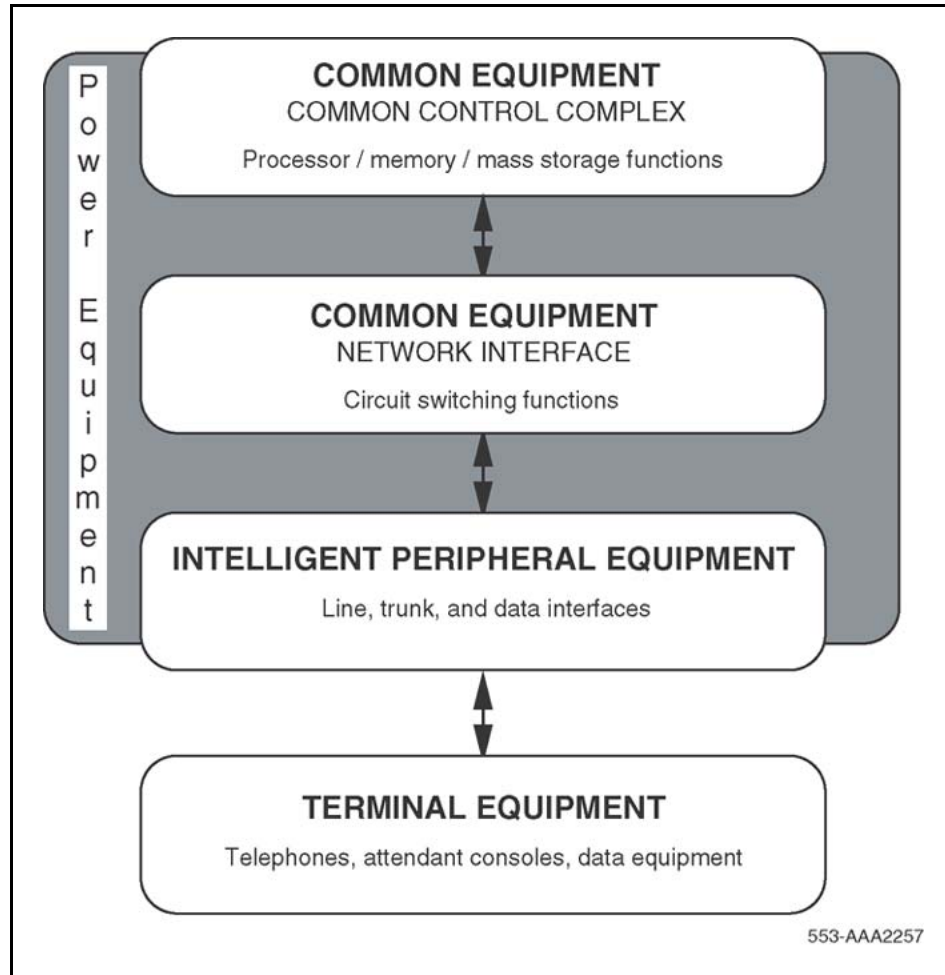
Power Equipment

COMMON EQUIPMENT
COMMON CONTROL COMPLEX

Processor / memory / mass storage functions

COMMON EQUIPMENT
NETWORK INTERFACE

Circuit switching functions

INTELLIGENT PERIPHERAL EQUIPMENT

Line, trunk, and data interfaces

TERMINAL EQUIPMENT

Telephones, attendant consoles, data equipment

553-AAA2257